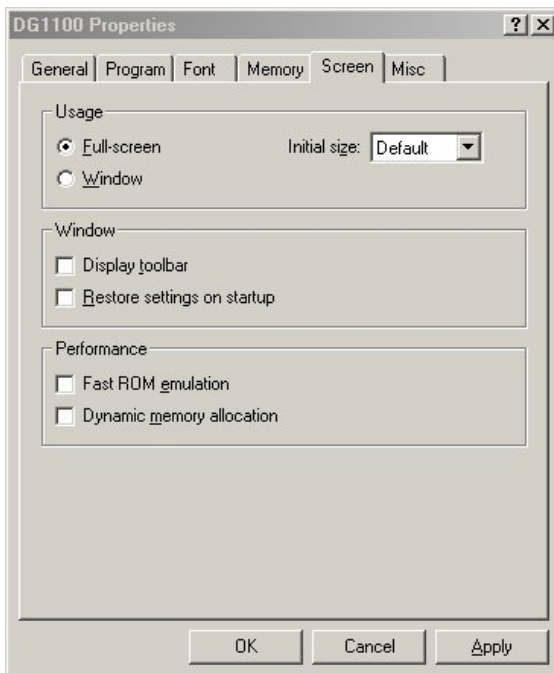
DG1100 Properties

? X

General | Program | Font | Memory | Screen | Misc

Usage

Full-screen

Initial size: Default

Window

Window

Display toolbar

Restore settings on startup

Performance

Fast ROM emulation

Dynamic memory allocation

OK | Cancel | Apply